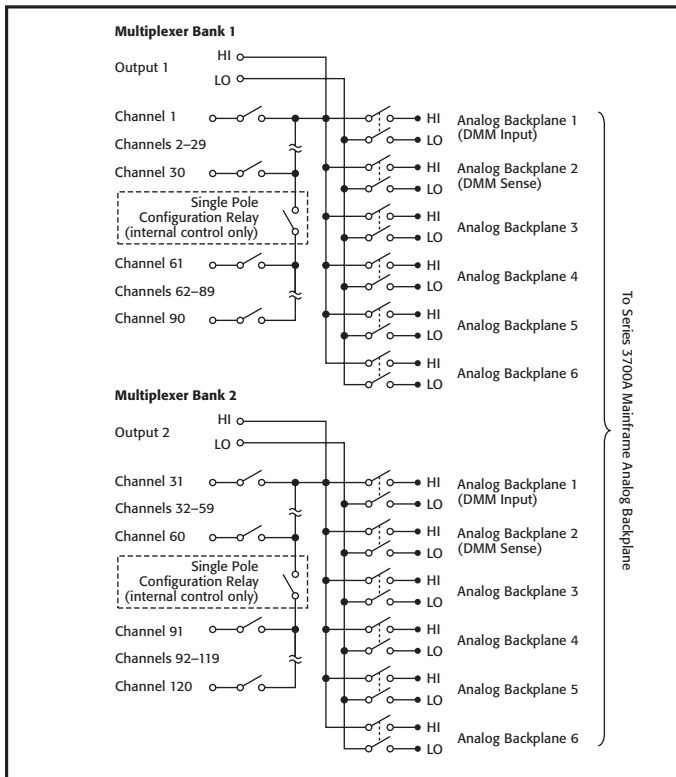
Multiplexer Bank 1

HI

Output 1

LO

Channel 1

Channels 2–29

Channel 30

Single Pole Configuration Relay (internal control only)

Channel 61

Channels 62–89

Channel 90

HI
LO
Analog Backplane 1 (DMM Input)

HI
LO
Analog Backplane 2 (DMM Sense)

HI
LO
Analog Backplane 3

HI
LO
Analog Backplane 4

HI
LO
Analog Backplane 5

HI
LO
Analog Backplane 6

Multiplexer Bank 2

HI

Output 2

LO

Channel 31

Channels 32–59

Channel 60

Single Pole Configuration Relay (internal control only)

Channel 91

Channels 92–119

Channel 120

HI
LO
Analog Backplane 1 (DMM Input)

HI
LO
Analog Backplane 2 (DMM Sense)

HI
LO
Analog Backplane 3

HI
LO
Analog Backplane 4

HI
LO
Analog Backplane 5

HI
LO
Analog Backplane 6

To Series 3700A Mainframe Analog Backplane